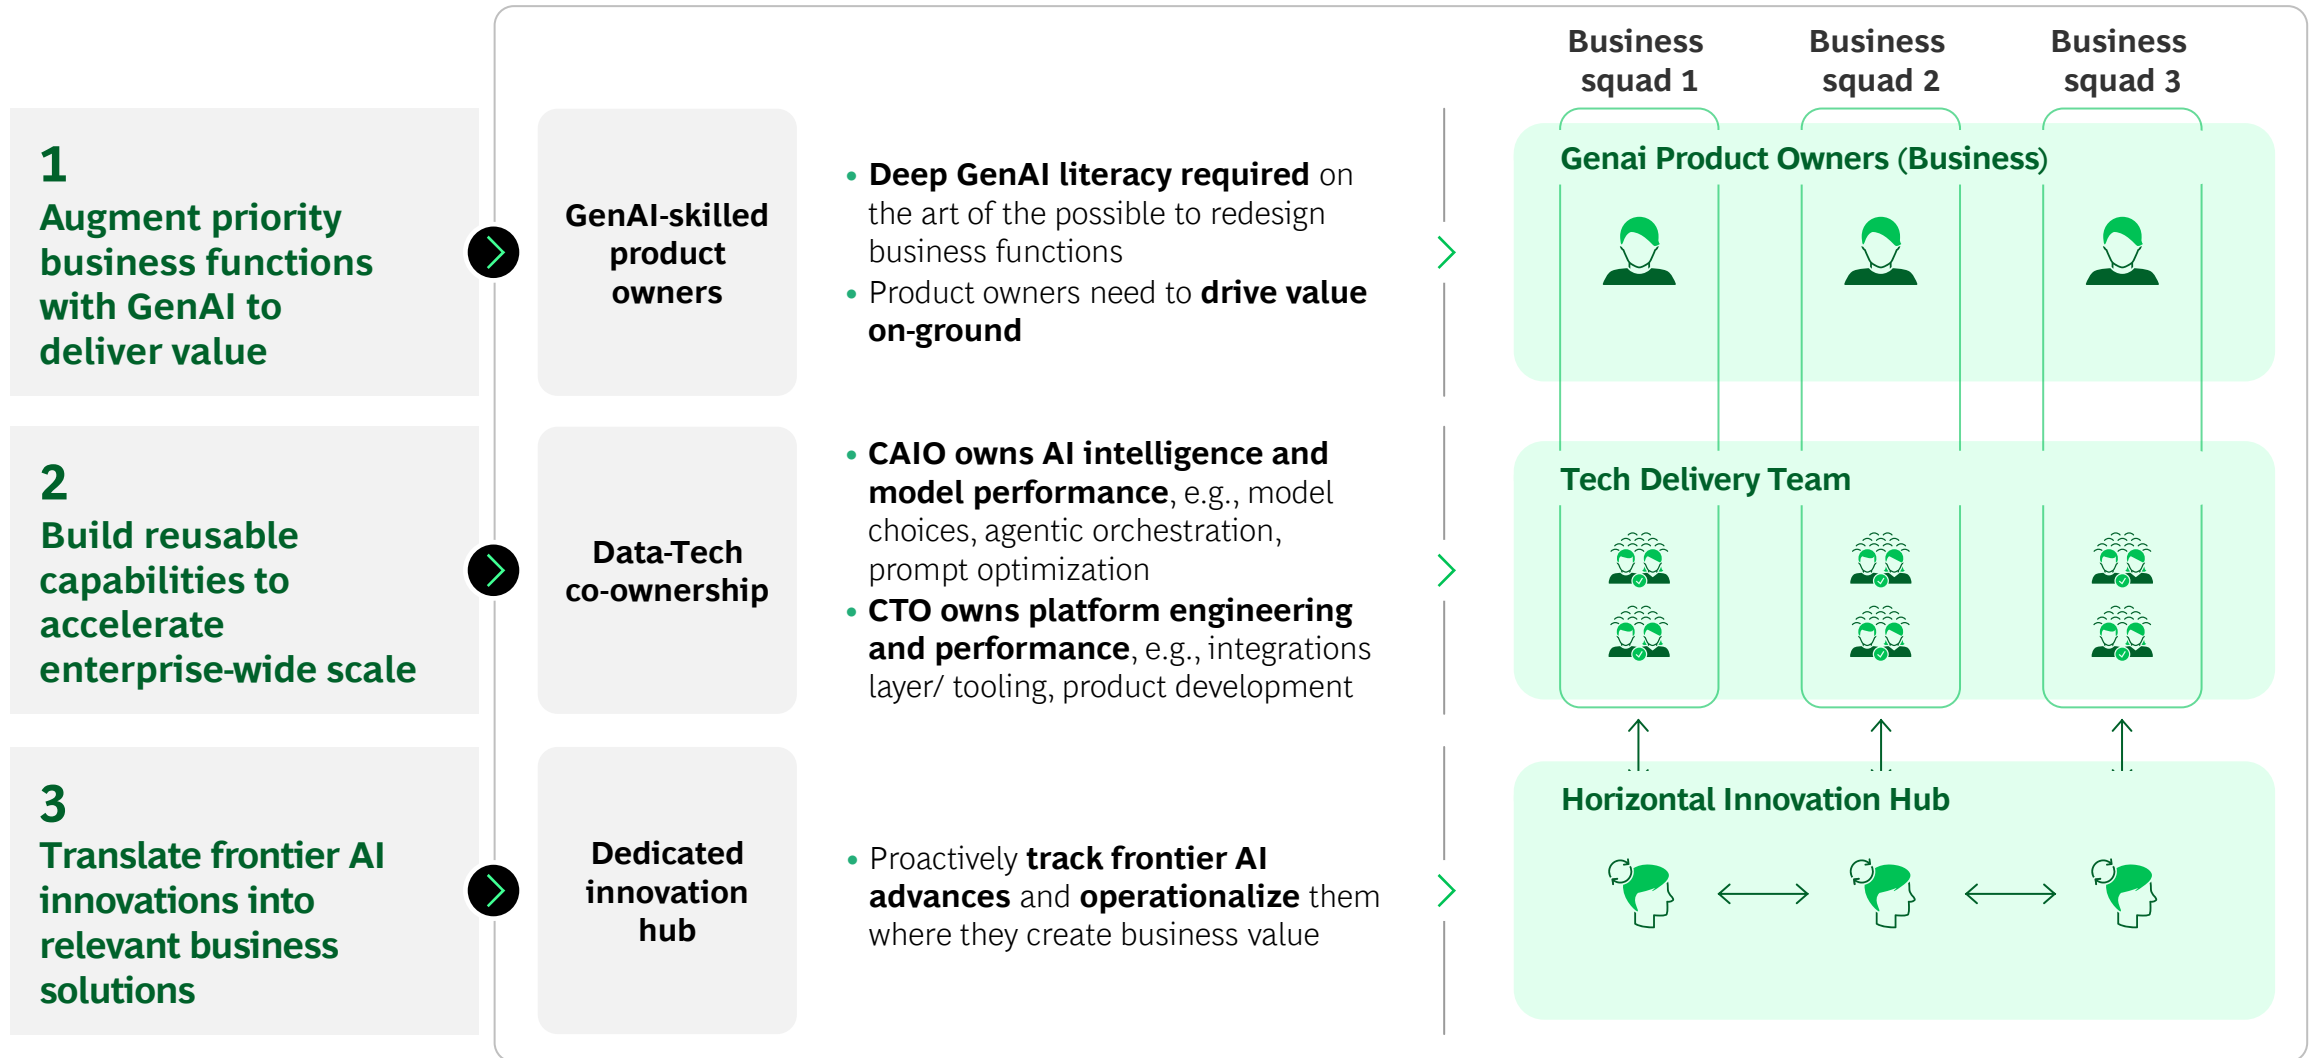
1
Augment priority business functions with GenAI to deliver value

2
Build reusable capabilities to accelerate enterprise-wide scale

3
Translate frontier AI innovations into relevant business solutions

GenAI-skilled product owners

Data-Tech co-ownership

Dedicated innovation hub

• **Deep GenAI literacy required** on the art of the possible to redesign business functions
• Product owners need to **drive value on-ground**

• **CAIO owns AI intelligence and model performance**, e.g., model choices, agentic orchestration, prompt optimization
• **CTO owns platform engineering and performance**, e.g., integrations layer/ tooling, product development

• Proactively **track frontier AI advances** and **operationalize** them where they create business value

Business squad 1

Business squad 2

Business squad 3

Genai Product Owners (Business)

Tech Delivery Team

Horizontal Innovation Hub